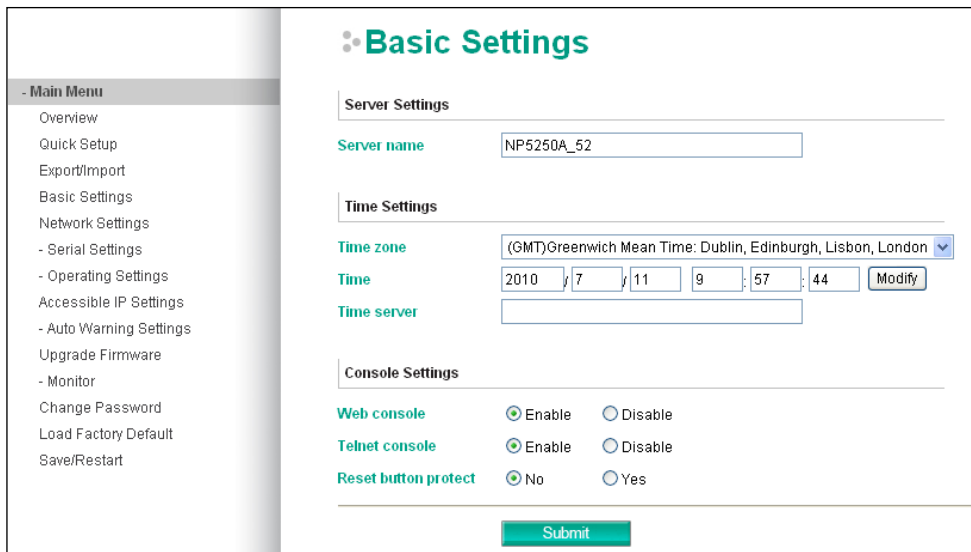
- Main Menu
Overview
Quick Setup
Export/Import
Basic Settings
Network Settings
- Serial Settings
- Operating Settings
Accessible IP Settings
- Auto Warning Settings
Upgrade Firmware
- Monitor
Change Password
Load Factory Default
Save/Restart

Basic Settings

Server Settings

Server name NP5250A_52

Time Settings

Time zone (GMT)Greenwich Mean Time: Dublin, Edinburgh, Lisbon, London

Time 2010 / 7 / 11 9 : 57 : 44 Modify

Time server

Console Settings

Web console Enable Disable

Telnet console Enable Disable

Reset button protect No Yes

Submit